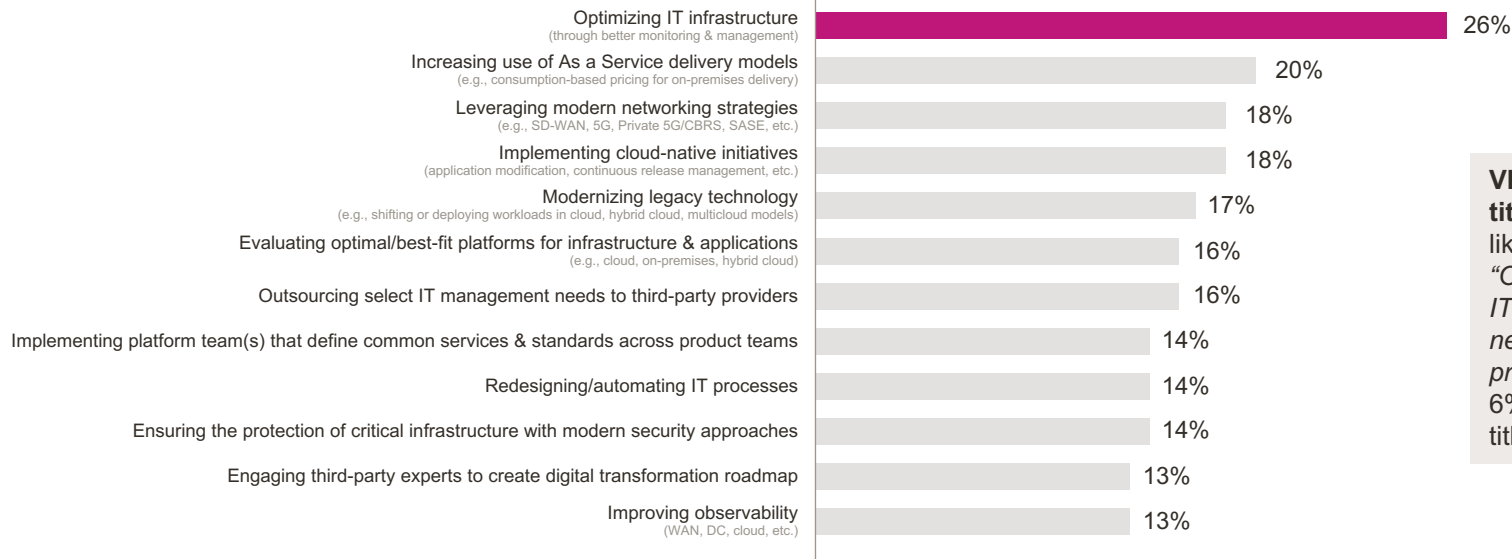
Optimizing IT infrastructure
(through better monitoring & management)
26%

Increasing use of As a Service delivery models
(e.g., consumption-based pricing for on-premises delivery)
20%

Leveraging modern networking strategies
(e.g., SD-WAN, 5G, Private 5G/CBRS, SASE, etc.)
18%

Implementing cloud-native initiatives
(application modification, continuous release management, etc.)
18%

Modernizing legacy technology
(e.g., shifting or deploying workloads in cloud, hybrid cloud, multicloud models)
17%

Evaluating optimal/best-fit platforms for infrastructure & applications
(e.g., cloud, on-premises, hybrid cloud)
16%

Outsourcing select IT management needs to third-party providers
16%

Implementing platform team(s) that define common services & standards across product teams
14%

Redesigning/automating IT processes
14%

Ensuring the protection of critical infrastructure with modern security approaches
14%

Engaging third-party experts to create digital transformation roadmap
13%

Improving observability
(WAN, DC, cloud, etc.)
13%

VI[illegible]
tit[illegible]
lik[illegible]
"O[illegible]
IT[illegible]
ne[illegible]
pr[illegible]
6%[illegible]
tit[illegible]